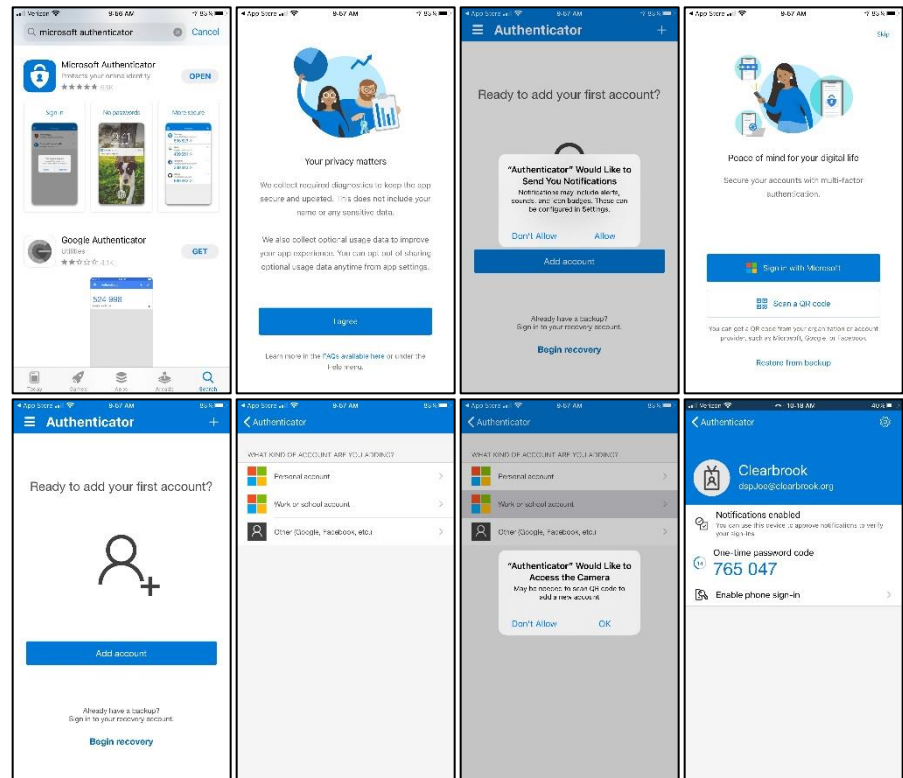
Verizon 9:56 AM 95%

microsoft authenticator Cancel

Microsoft Authenticator
Protects your online identity
★★★★★ 93K
OPEN

Sign in No passwords More secure

Google Authenticator
Utilities
★★★☆☆ 4.1K
GET

524 988

Today Games Apps Arcade Search

App Store 9:57 AM 95%

Your privacy matters

We collect required diagnostics to keep the app secure and updated. This does not include your name or any sensitive data.

We also collect optional usage data to improve your app experience. You can opt out of sharing optional usage data anytime from app settings.

I agree

Learn more in the FAQs available here or under the Help menu.

App Store 9:57 AM 95%

Authenticator +

Ready to add your first account?

"Authenticator" Would Like to Send You Notifications
Notifications may include alerts, sounds, and icon badges. These can be configured in Settings.

Don't Allow Allow

Add account

Already have a backup?
Sign in to your recovery account.

Begin recovery

App Store 9:57 AM 95%

Skip

Peace of mind for your digital life

Secure your accounts with multi-factor authentication.

Sign in with Microsoft

Scan a QR code

You can get a QR code from your organization or account provider, such as Microsoft, Google, or Facebook.

Restore from backup

App Store 9:57 AM 95%

Authenticator +

Ready to add your first account?

Add account

Already have a backup?
Sign in to your recovery account.

Begin recovery

App Store 9:57 AM 95%

Authenticator

WHAT KIND OF ACCOUNT ARE YOU ADDING?

Personal account

Work or school account

Other (Google, Facebook, etc.)

App Store 9:57 AM 95%

Authenticator

WHAT KIND OF ACCOUNT ARE YOU ADDING?

Personal account

Work or school account

Other (Google, Facebook, etc.)

"Authenticator" Would Like to Access the Camera
May be needed to scan QR code to add a new account

Don't Allow OK

Verizon 10:18 AM 40%

Authenticator

Clearbrook
dspJoe@clearbrook.org

Notifications enabled
You can use this device to approve notifications to verify your sign-ins.

One-time password code
765 047

Enable phone sign-in